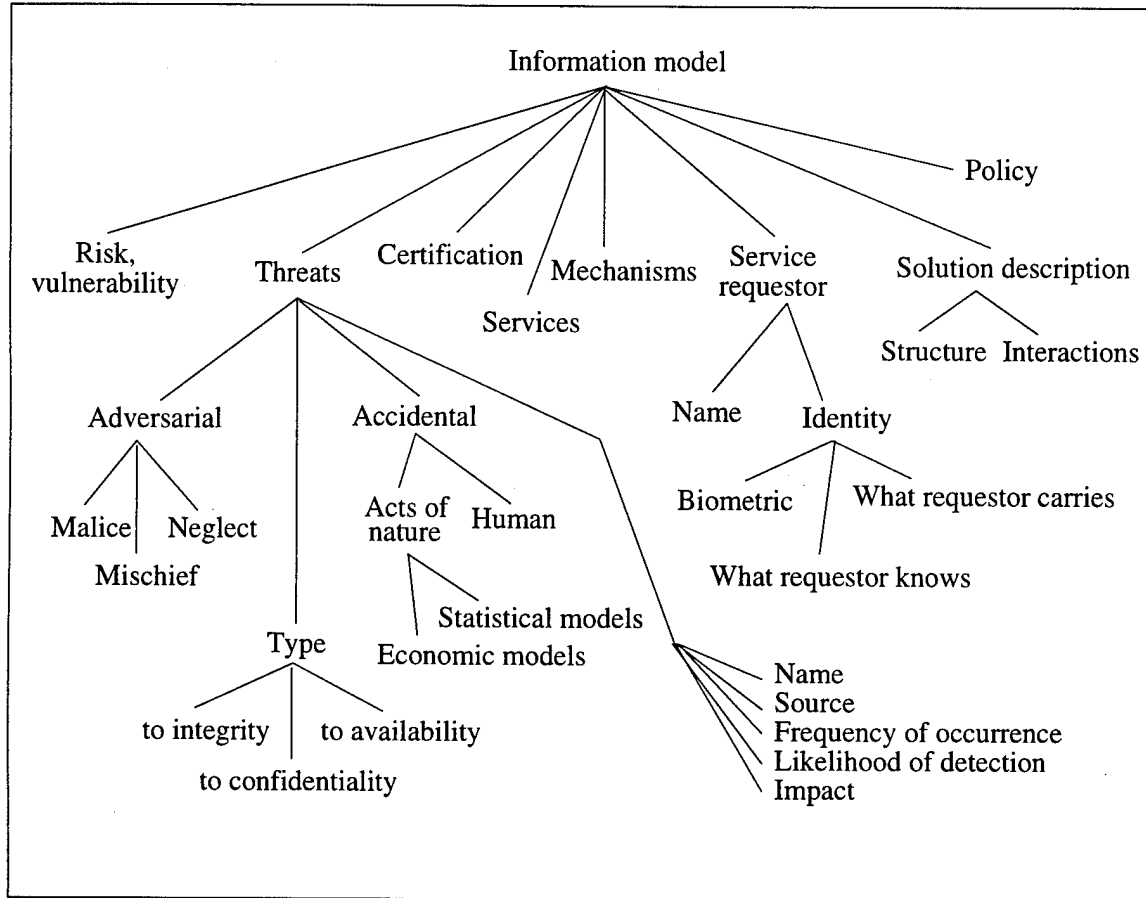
Information model

Risk, vulnerability

Threats

Certification

Services

Mechanisms

Service requestor

Solution description

Policy

Structure

Interactions

Name

Identity

Biometric

What requestor carries

What requestor knows

Adversarial

Malice

Mischief

Neglect

Accidental

Acts of nature

Human

Statistical models

Economic models

Type

to integrity

to availability

to confidentiality

Name
Source
Frequency of occurrence
Likelihood of detection
Impact